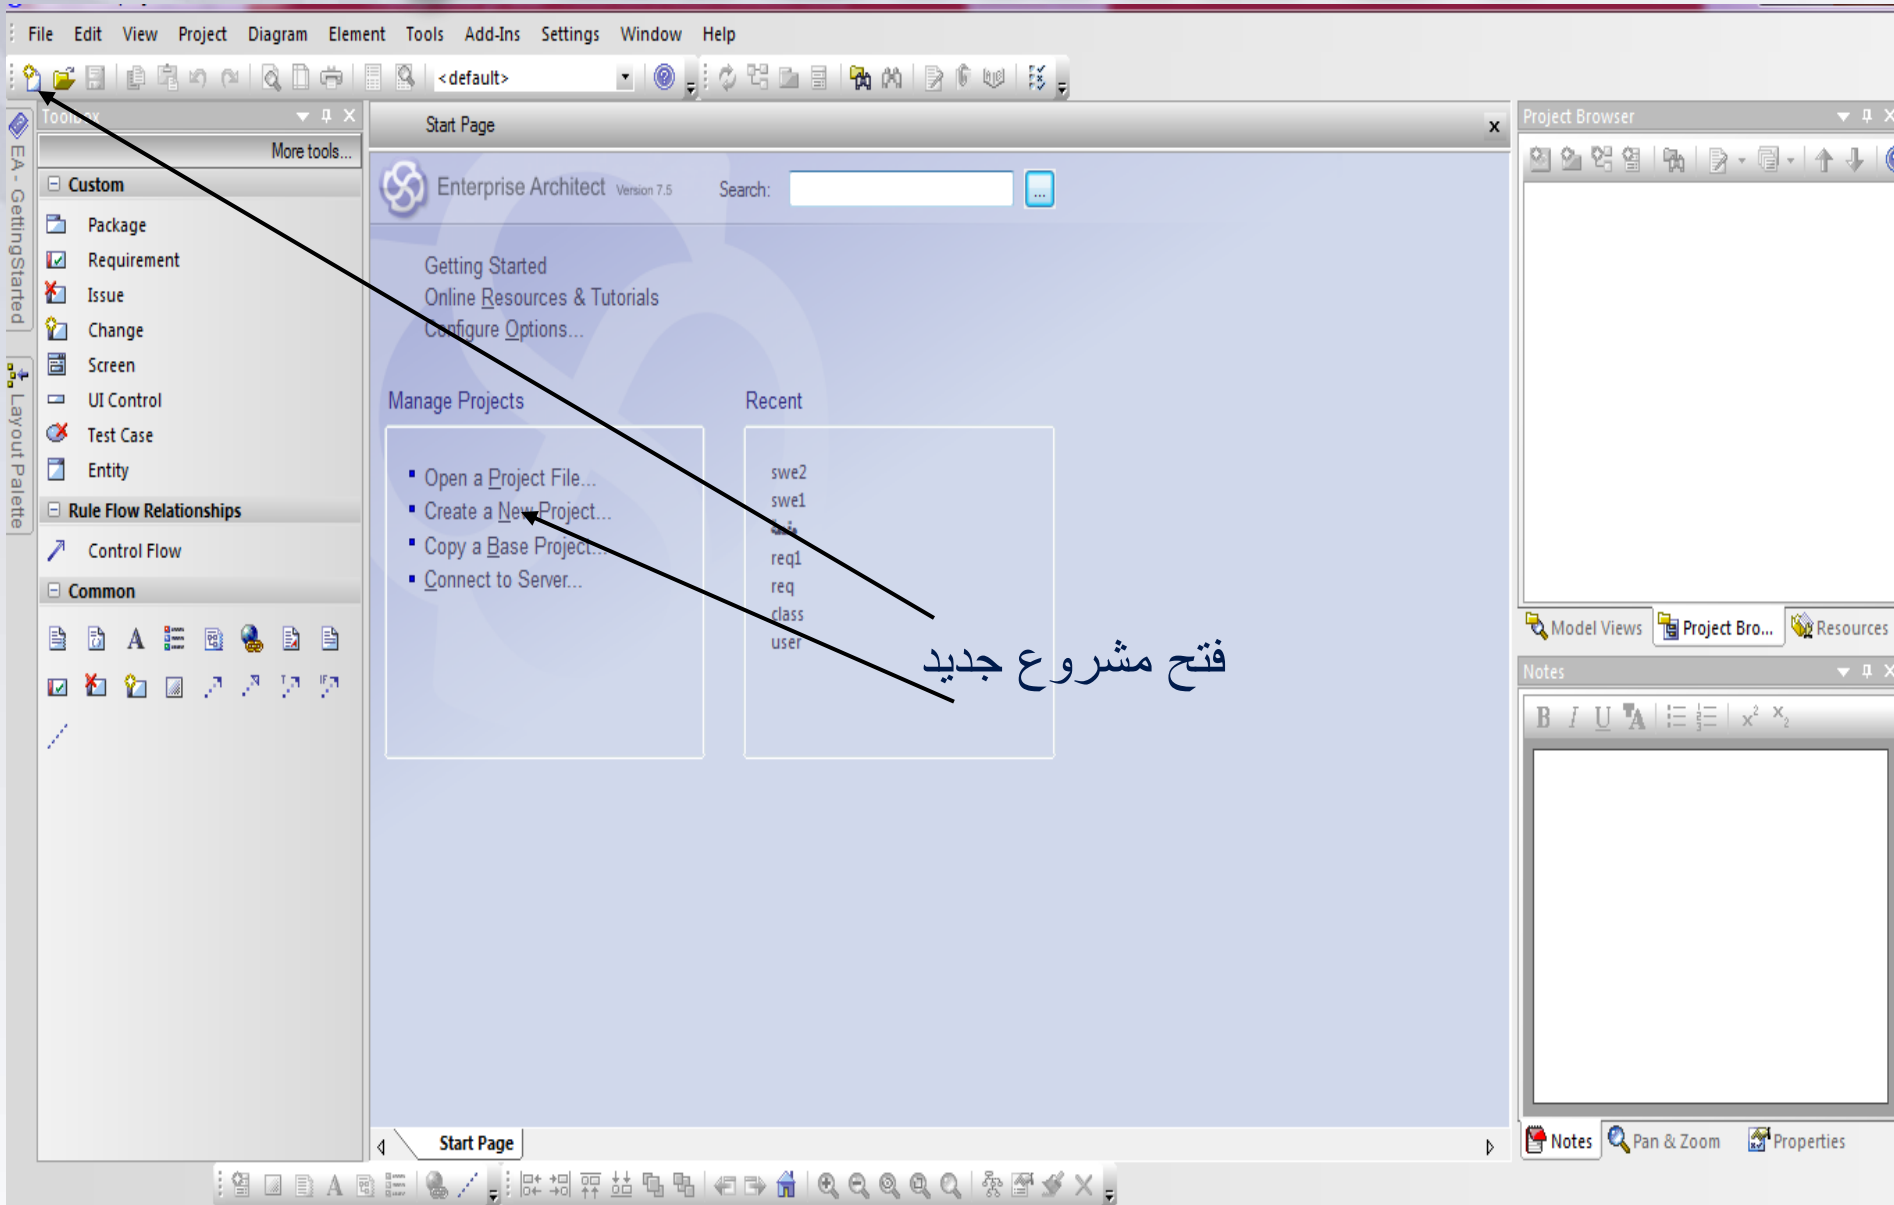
File Edit View Project Diagram Element Tools Add-Ins Settings Window Help

<default>

EA - GettingStarted

Layout Palette

Toolbox

More tools...

Custom

Package
Requirement
Issue
Change
Screen
UI Control
Test Case
Entity

Rule Flow Relationships

Control Flow

Common

Start Page

Enterprise Architect Version 7.5

Search:

Getting Started
Online Resources & Tutorials
Configure Options...

Manage Projects

Open a Project File...
Create a New Project...
Copy a Base Project...
Connect to Server...

Recent

swe2
swe1
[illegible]
req1
req
class
user

فتح مشروع جديد

Start Page

Project Browser

Model Views
Project Bro...
Resources

Notes

B I U

Notes
Pan & Zoom
Properties